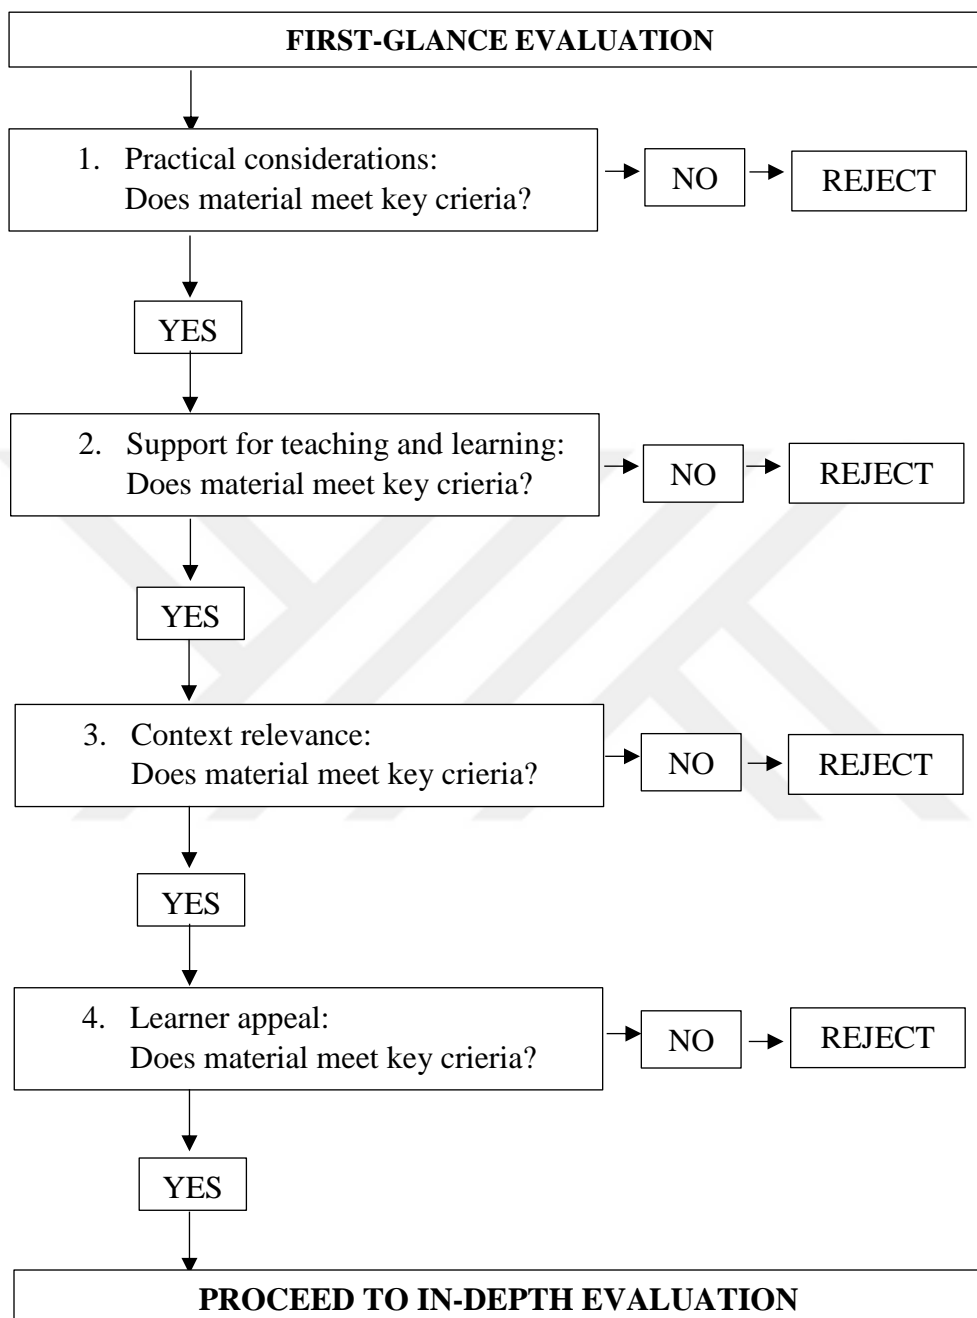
FIRST-GLANCE EVALUATION

1. Practical considerations:
Does material meet key crieria?

NO

REJECT

YES

2. Support for teaching and learning:
Does material meet key crieria?

NO

REJECT

YES

3. Context relevance:
Does material meet key crieria?

NO

REJECT

YES

4. Learner appeal:
Does material meet key crieria?

NO

REJECT

YES

PROCEED TO IN-DEPTH EVALUATION